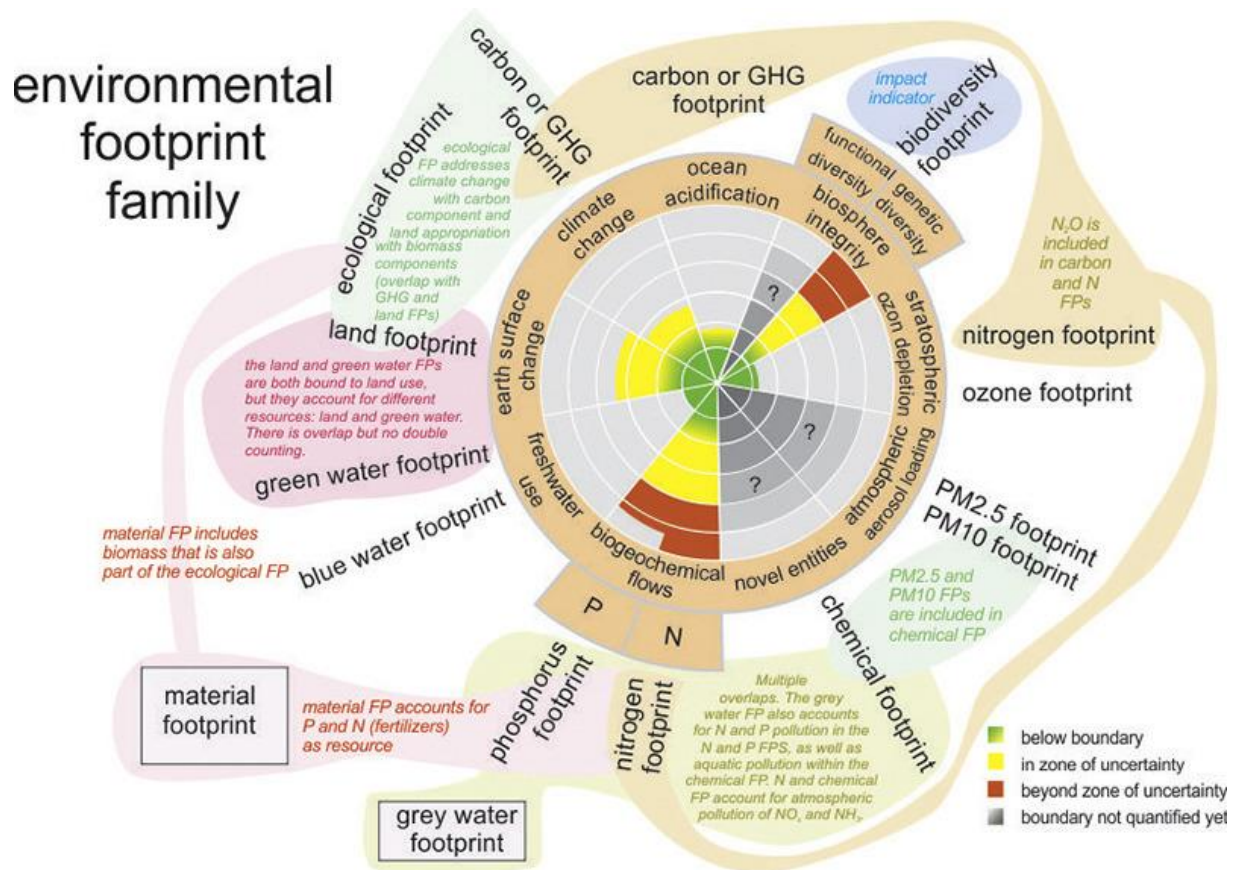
environmental footprint family

carbon or GHG footprint

ecological footprint

ecological FP addresses climate change with carbon component and land appropriation with biomass components (overlap with GHG and land FPs)

carbon or GHG footprint

impact indicator

biodiversity footprint

climate change

ocean acidification

biosphere integrity

functional diversity

genetic diversity

$N_2O$ is included in carbon and N FPs

nitrogen footprint

stratospheric ozon depletion

ozone footprint

atmospheric aerosol loading

novel entities

?

?

?

earth surface change

land footprint

the land and green water FPs are both bound to land use, but they account for different resources: land and green water. There is overlap but no double counting.

green water footprint

freshwater use

blue water footprint

biogeochemical flows

P

N

material FP includes biomass that is also part of the ecological FP

PM2.5 footprint
PM10 footprint

PM2.5 and PM10 FPs are included in chemical FP

chemical footprint

material footprint

material FP accounts for P and N (fertilizers) as resource

phosphorus footprint

nitrogen footprint

Multiple overlaps. The grey water FP also accounts for N and P pollution in the N and P FPS, as well as aquatic pollution within the chemical FP. N and chemical FP account for atmospheric pollution of $NO_x$ and $NH_3$.

grey water footprint

below boundary
in zone of uncertainty
beyond zone of uncertainty
boundary not quantified yet